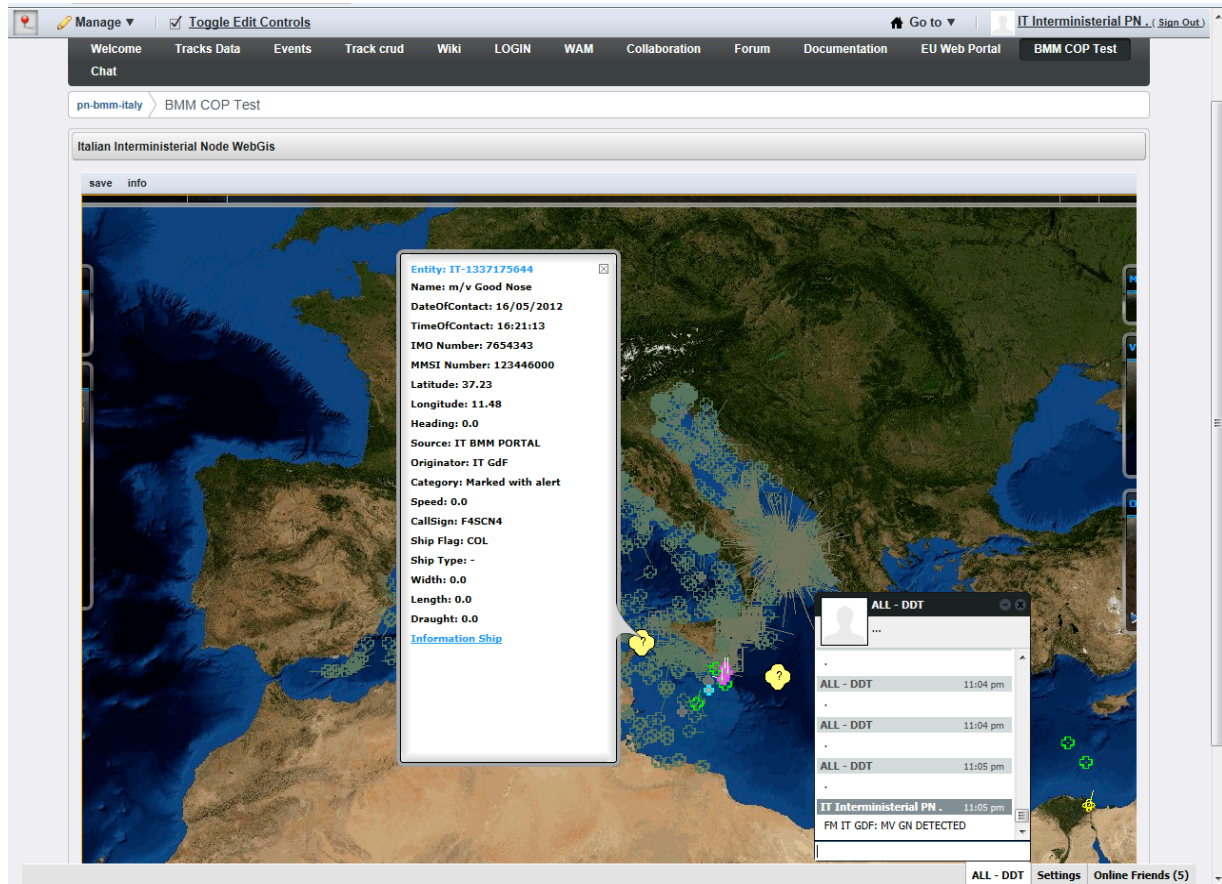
Manage ▼ Toggle Edit Controls

Go to ▼ IT Interministerial PN . ( Sign Out )

Welcome Tracks Data Events Track crud Wiki LOGIN WAM Collaboration Forum Documentation EU Web Portal BMM COP Test Chat

pn-bmm-italy BMM COP Test

Italian Interministerial Node WebGis

save info

Entity: IT-1337175644
Name: m/v Good Nose
DateOfContact: 16/05/2012
TimeOfContact: 16:21:13
IMO Number: 7654343
MMSI Number: 123446000
Latitude: 37.23
Longitude: 11.48
Heading: 0.0
Source: IT BMM PORTAL
Originator: IT GdF
Category: Marked with alert
Speed: 0.0
CallSign: F4SCN4
Ship Flag: COL
Ship Type: -
Width: 0.0
Length: 0.0
Draught: 0.0
Information Ship

ALL - DDT
...
.
ALL - DDT 11:04 pm
.
ALL - DDT 11:04 pm
.
ALL - DDT 11:05 pm
.
IT Interministerial PN . 11:05 pm
FM IT GDF: MV GN DETECTED

ALL - DDT Settings Online Friends (5)